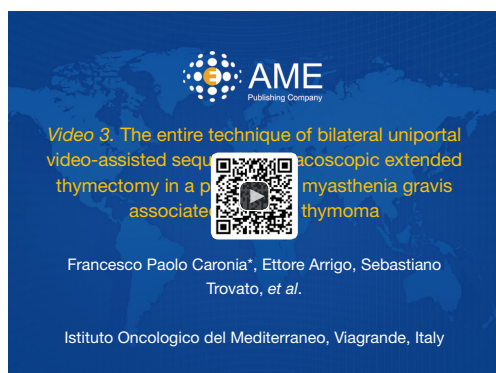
AME
Publishing Company

*Video 3.* The entire technique of bilateral uniportal video-assisted sequ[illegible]acoscopic extended thymectomy in a p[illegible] myasthenia gravis associate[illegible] thymoma

Francesco Paolo Caronia*, Ettore Arrigo, Sebastiano Trovato, *et al*.

Istituto Oncologico del Mediterraneo, Viagrande, Italy